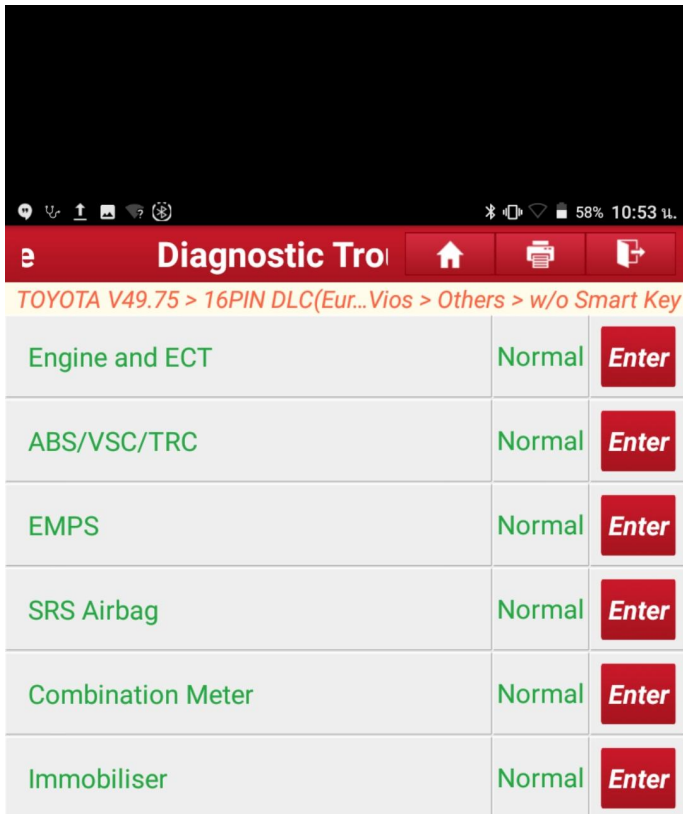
58% 10:53 น.

e Diagnostic Trou

TOYOTA V49.75 > 16PIN DLC(Eur...Vios > Others > w/o Smart Key

| | | |
|---|---|---|
| Engine and ECT | Normal | Enter |
| ABS/VSC/TRC | Normal | Enter |
| EMPS | Normal | Enter |
| SRS Airbag | Normal | Enter |
| Combination Meter | Normal | Enter |
| Immobiliser | Normal | Enter |